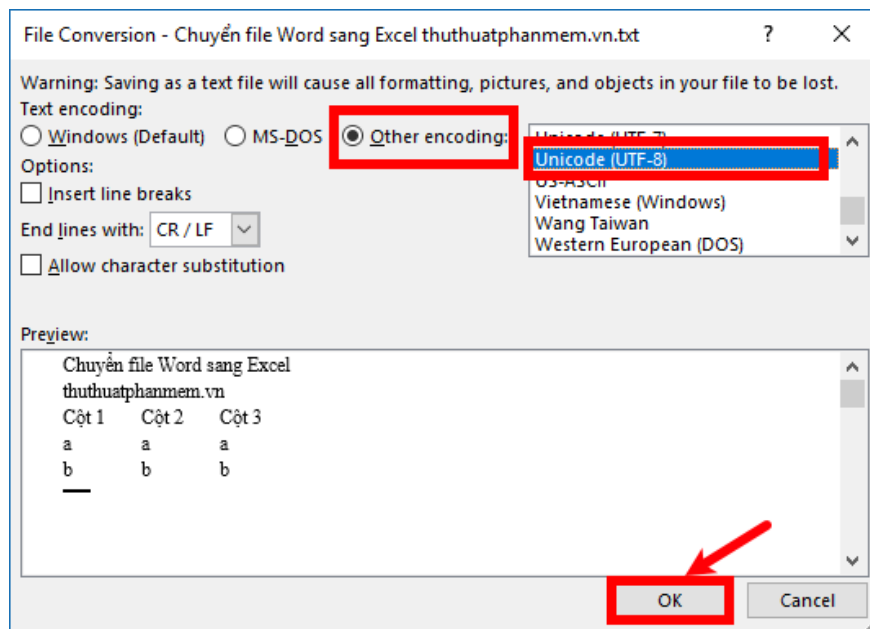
File Conversion - Chuyển file Word sang Excel thuthuatphanmem.vn.txt

?

Warning: Saving as a text file will cause all formatting, pictures, and objects in your file to be lost.

Text encoding:

Windows (Default)

MS-DOS

Other encoding:

Unicode (UTF-7)
Unicode (UTF-8)
US-ASCII
Vietnamese (Windows)
Wang Taiwan
Western European (DOS)

Options:

Insert line breaks

End lines with: CR / LF

Allow character substitution

Preview:

Chuyển file Word sang Excel
thuthuatphanmem.vn

| Cột 1 | Cột 2 | Cột 3 |
|---|---|---|
| a | a | a |
| b | b | b |

OK

Cancel